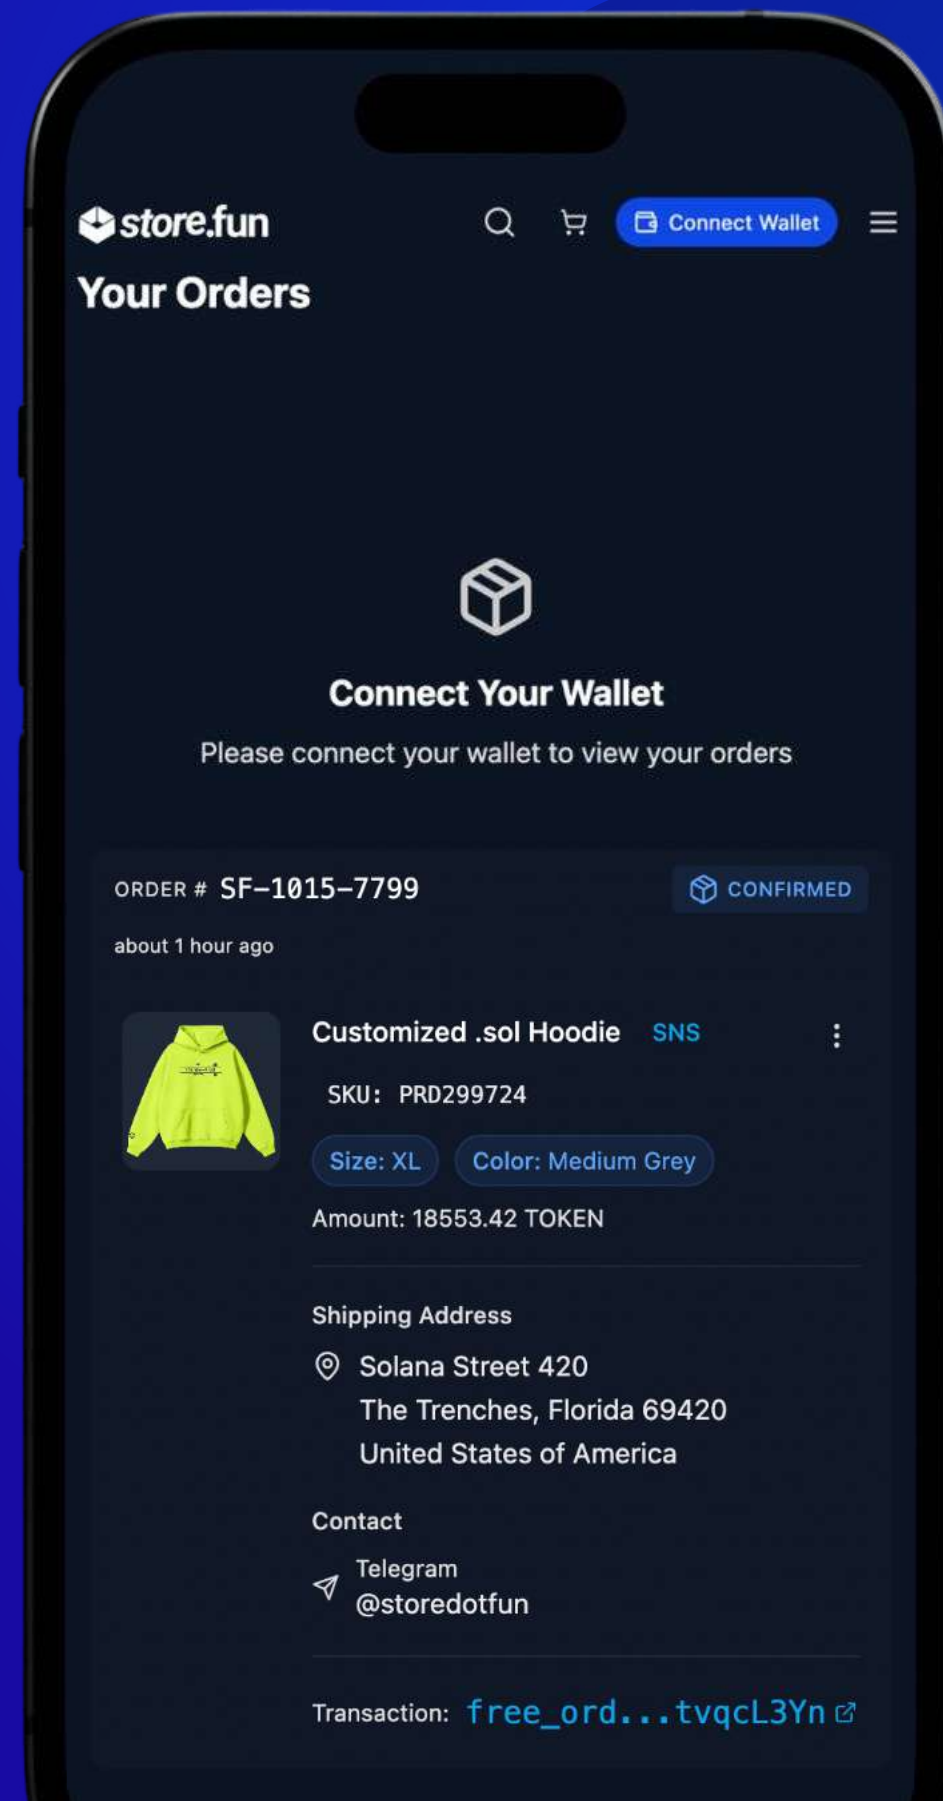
store.fun

Connect Wallet

Your Orders

Connect Your Wallet

Please connect your wallet to view your orders

ORDER # SF-1015-7799

CONFIRMED

about 1 hour ago

Customized .sol Hoodie SNS

SKU: PRD299724

Size: XL

Color: Medium Grey

Amount: 18553.42 TOKEN

Shipping Address

Solana Street 420
The Trenches, Florida 69420
United States of America

Contact

Telegram
@storedotfun

Transaction: free_ord...tvqcL3Yn